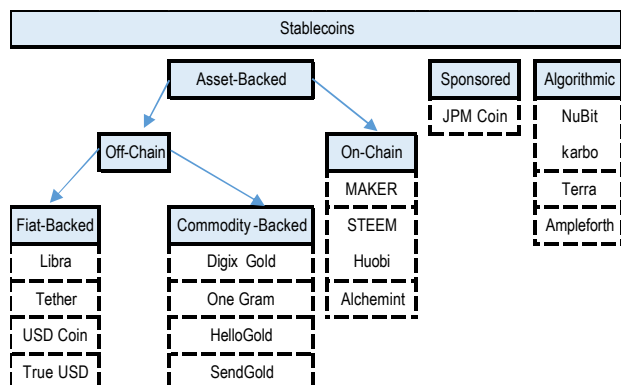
Stablecoins

Asset-Backed

Sponsored

JPM Coin

Algorithmic

NuBit

karbo

Terra

Ampleforth

Off-Chain

On-Chain

MAKER

STEEM

Huobi

Alchemint

Fiat-Backed

Libra

Tether

USD Coin

True USD

Commodity-Backed

Digix Gold

One Gram

HelloGold

SendGold